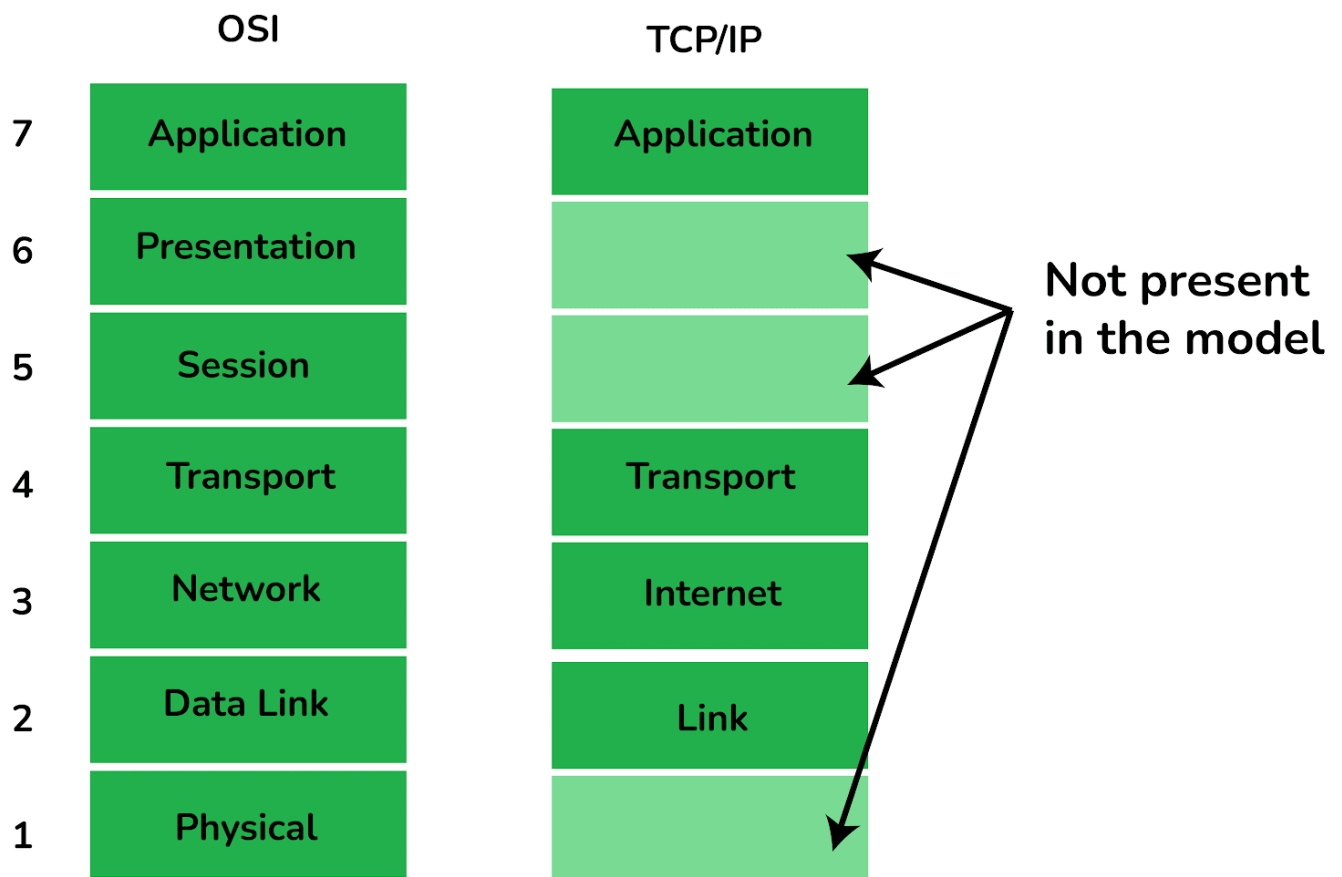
OSI

TCP/IP

| | OSI | TCP/IP |
|---|---|---|
| 7 | Application | Application |
| 6 | Presentation | |
| 5 | Session | |
| 4 | Transport | Transport |
| 3 | Network | Internet |
| 2 | Data Link | Link |
| 1 | Physical | |

Not present in the model